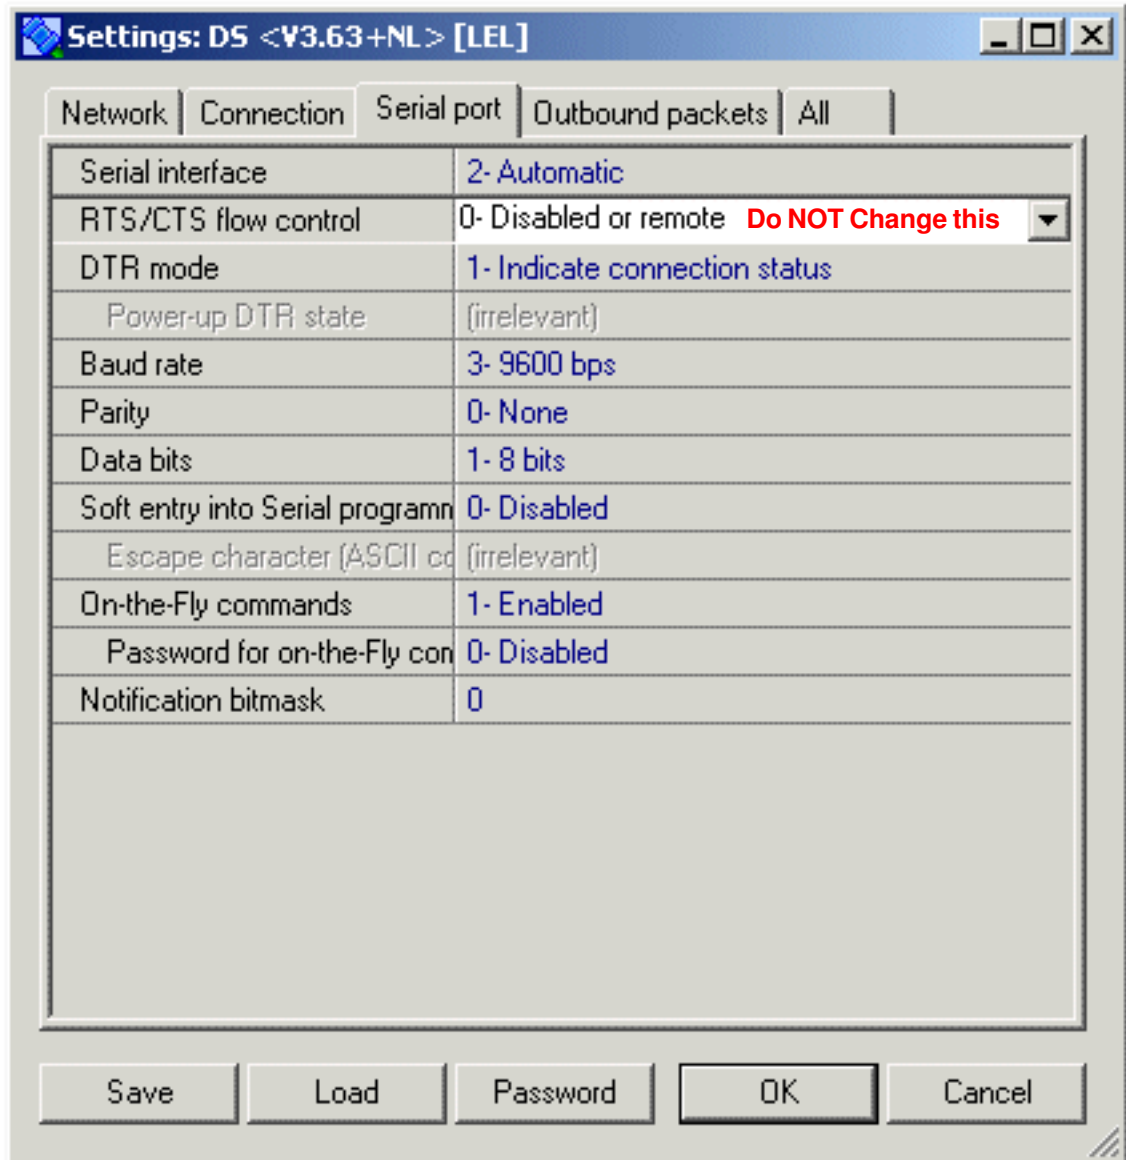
Settings: DS <V3.63+NL> [LEL]

Network | Connection | Serial port | Outbound packets | All

| | |
|---|---|
| Serial interface | 2- Automatic |
| RTS/CTS flow control | 0- Disabled or remote Do NOT Change this |
| DTR mode | 1- Indicate connection status |
| Power-up DTR state | (irrelevant) |
| Baud rate | 3- 9600 bps |
| Parity | 0- None |
| Data bits | 1- 8 bits |
| Soft entry into Serial programn | 0- Disabled |
| Escape character (ASCII cc | (irrelevant) |
| On-the-Fly commands | 1- Enabled |
| Password for on-the-Fly con | 0- Disabled |
| Notification bitmask | 0 |

Save Load Password OK Cancel